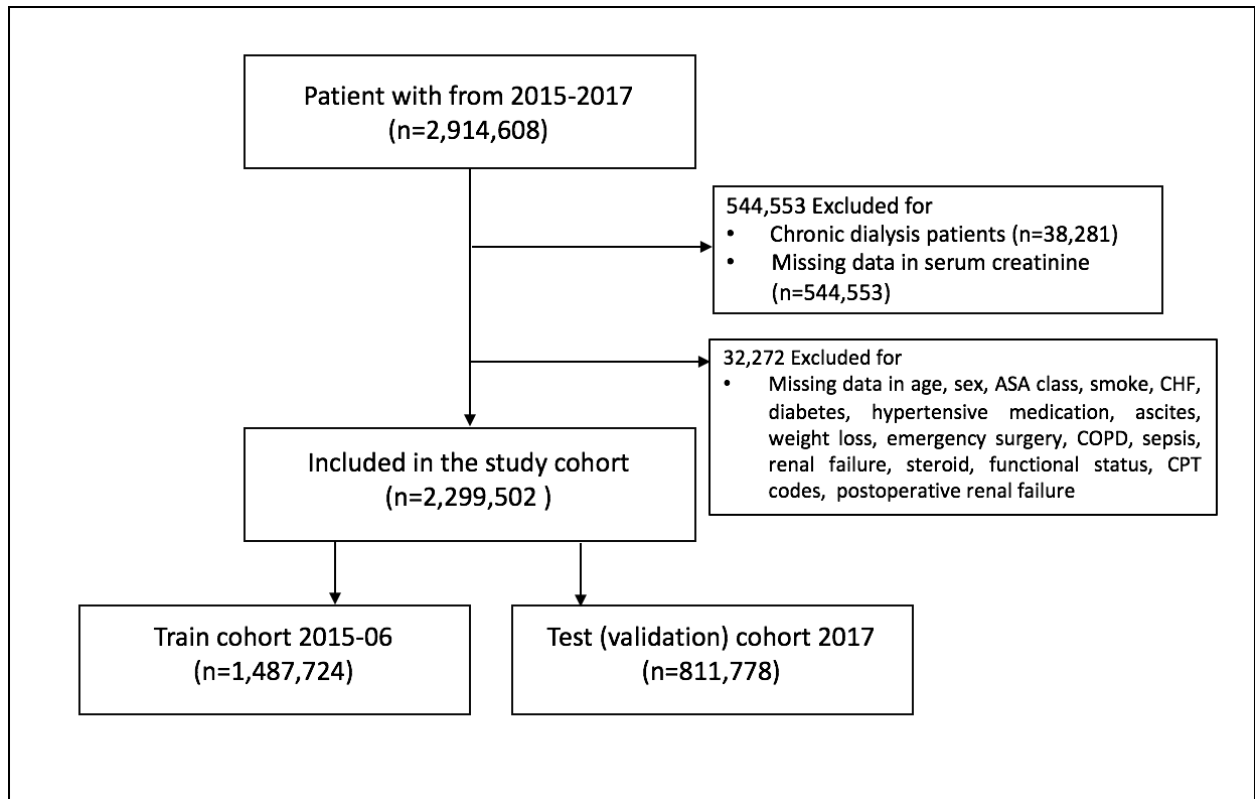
Patient with from 2015-2017
(n=2,914,608)

544,553 Excluded for
• Chronic dialysis patients (n=38,281)
• Missing data in serum creatinine (n=544,553)

32,272 Excluded for
• Missing data in age, sex, ASA class, smoke, CHF, diabetes, hypertensive medication, ascites, weight loss, emergency surgery, COPD, sepsis, renal failure, steroid, functional status, CPT codes, postoperative renal failure

Included in the study cohort
(n=2,299,502 )

Train cohort 2015-06
(n=1,487,724)

Test (validation) cohort 2017
(n=811,778)